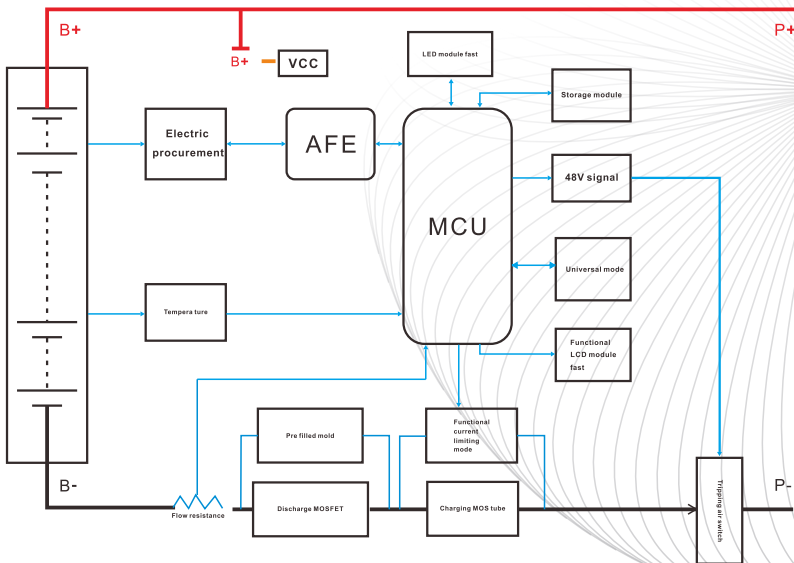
B+

B+

VCC

P+

LED module fast

Storage module

Electric procurement

AFE

MCU

48V signal

Universal mode

Tempera ture

Functional LCD module fast

Pre filled mold

Functional current limiting mode

B-

Flow resistance

Discharge MOSFET

Charging MOS tube

Tripping air switch

P-